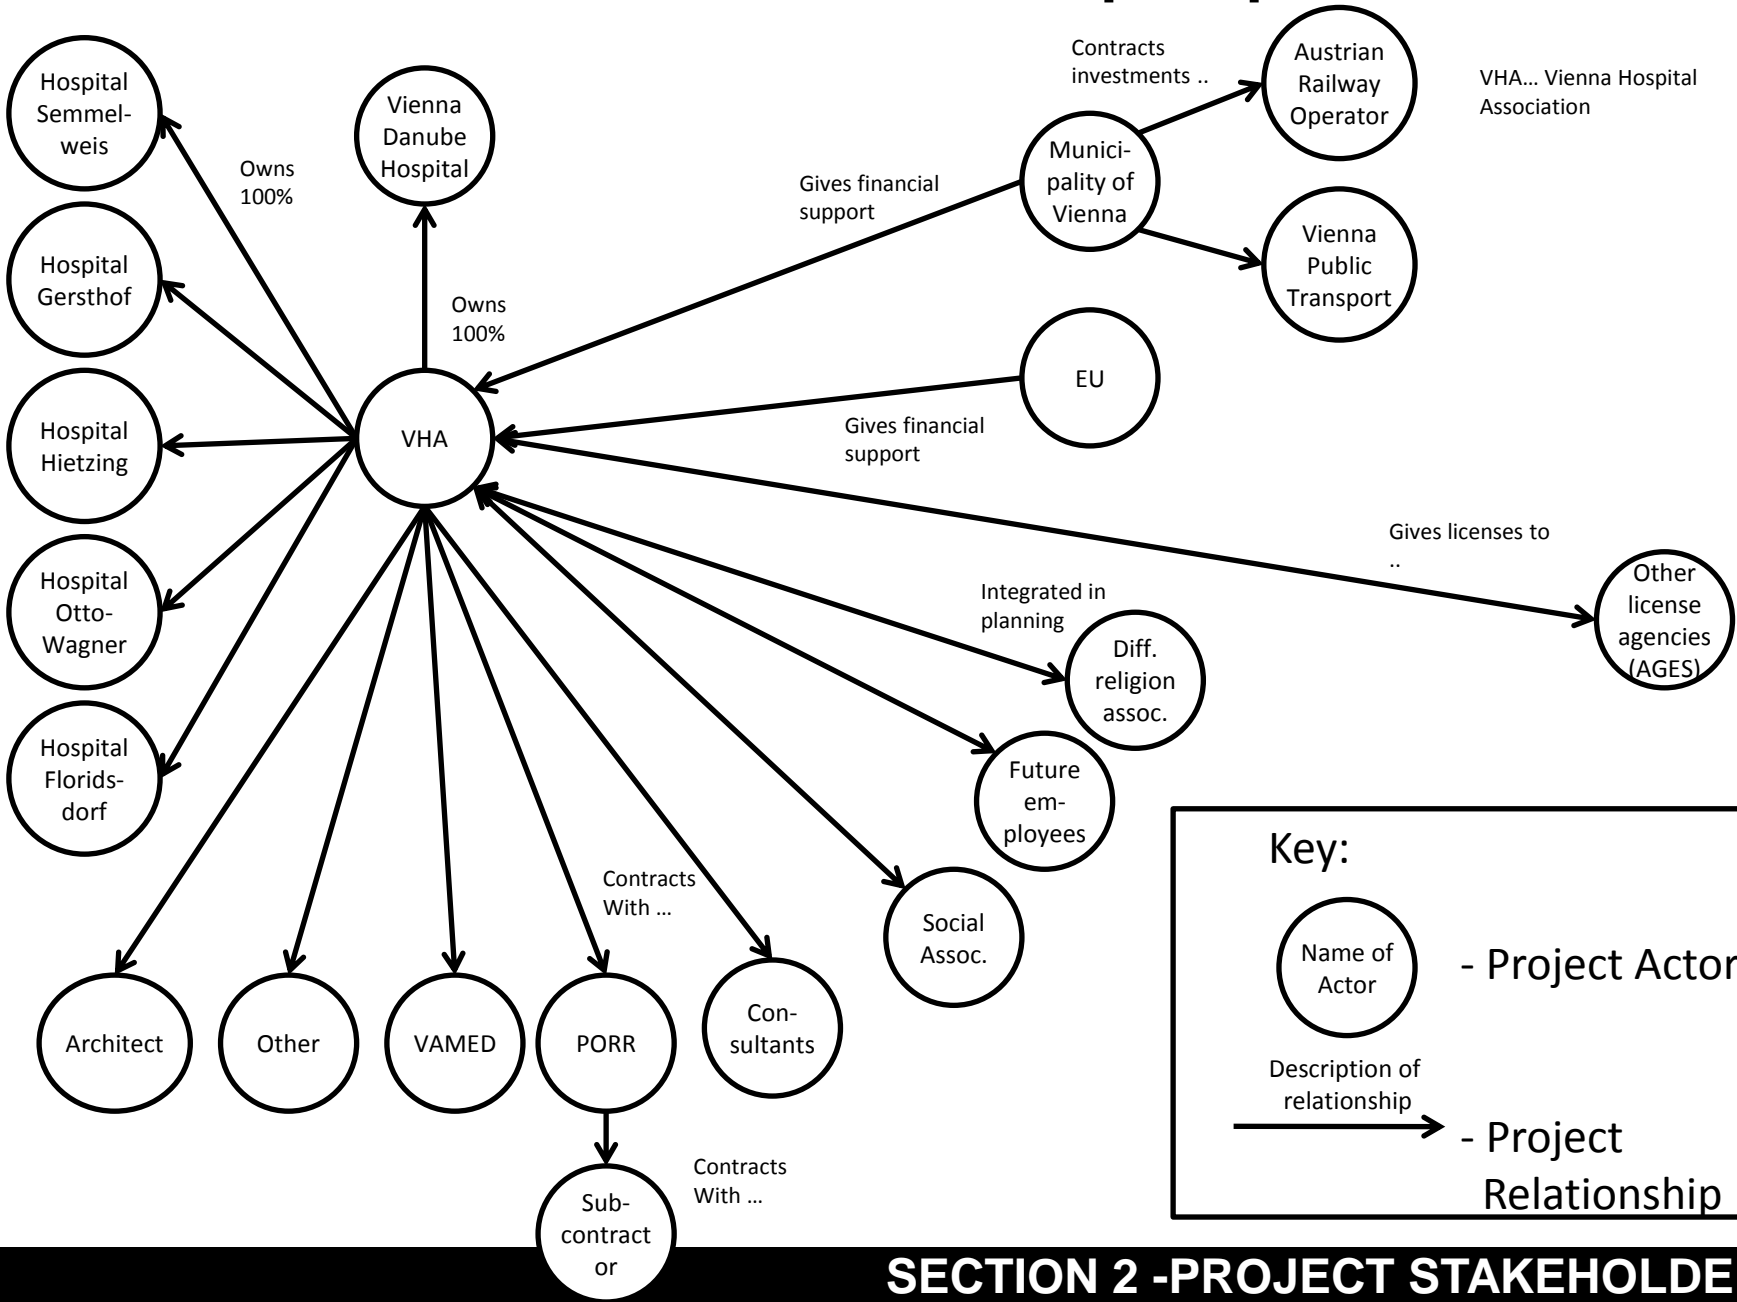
Hospital Semmelweis

Owns 100%

Vienna Danube Hospital

Contracts investments ..

Austrian Railway Operator

VHA… Vienna Hospital Association

Municipality of Vienna

Gives financial support

Vienna Public Transport

Hospital Gersthof

Owns 100%

EU

Hospital Hietzing

VHA

Gives financial support

Gives licenses to ..

Hospital Otto-Wagner

Integrated in planning

Other license agencies (AGES)

Diff. religion assoc.

Hospital Floridsdorf

Future employees

Key:

Contracts With …

Social Assoc.

Name of Actor

- Project Actor

Architect

Other

VAMED

PORR

Consultants

Description of relationship

- Project Relationship

Contracts With …

Subcontractor

SECTION 2 -PROJECT STAKEHOLDE